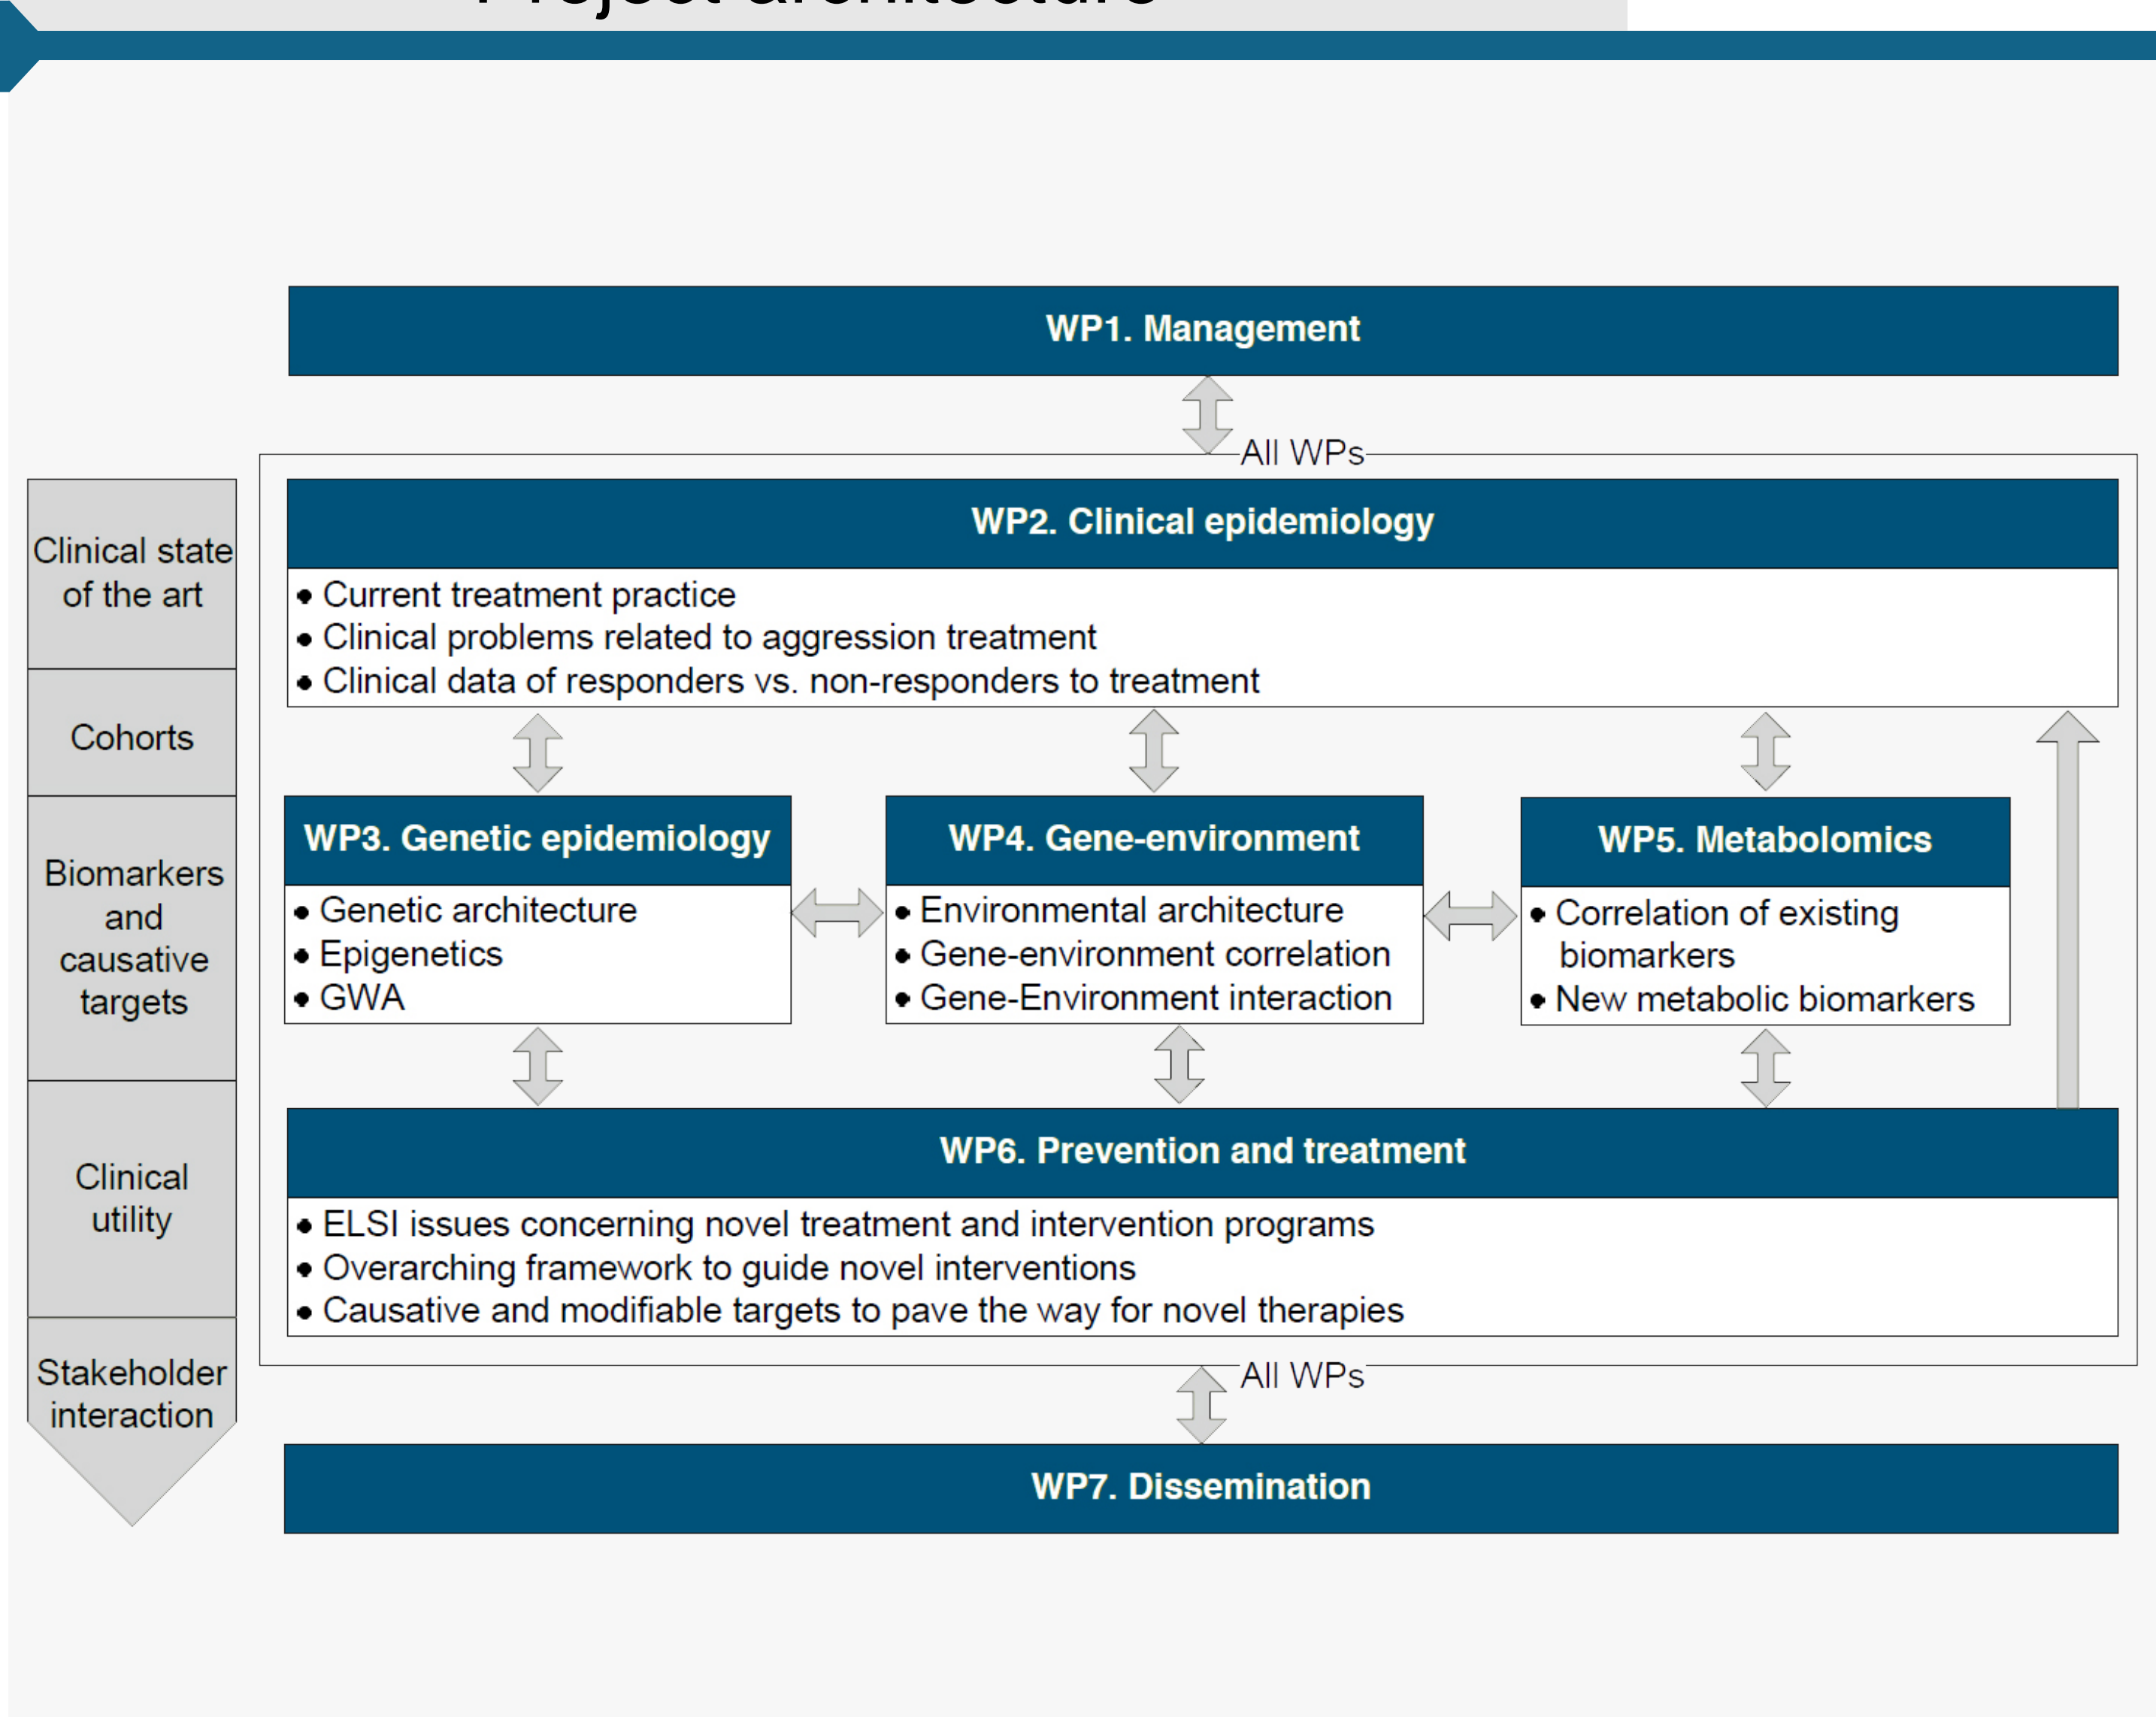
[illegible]

WP1. Management

All WPs

Clinical state of the art

Cohorts

Biomarkers and causative targets

Clinical utility

Stakeholder interaction

WP2. Clinical epidemiology

• Current treatment practice
• Clinical problems related to aggression treatment
• Clinical data of responders vs. non-responders to treatment

WP3. Genetic epidemiology

• Genetic architecture
• Epigenetics
• GWA

WP4. Gene-environment

• Environmental architecture
• Gene-environment correlation
• Gene-Environment interaction

WP5. Metabolomics

• Correlation of existing biomarkers
• New metabolic biomarkers

WP6. Prevention and treatment

• ELSI issues concerning novel treatment and intervention programs
• Overarching framework to guide novel interventions
• Causative and modifiable targets to pave the way for novel therapies

All WPs

WP7. Dissemination